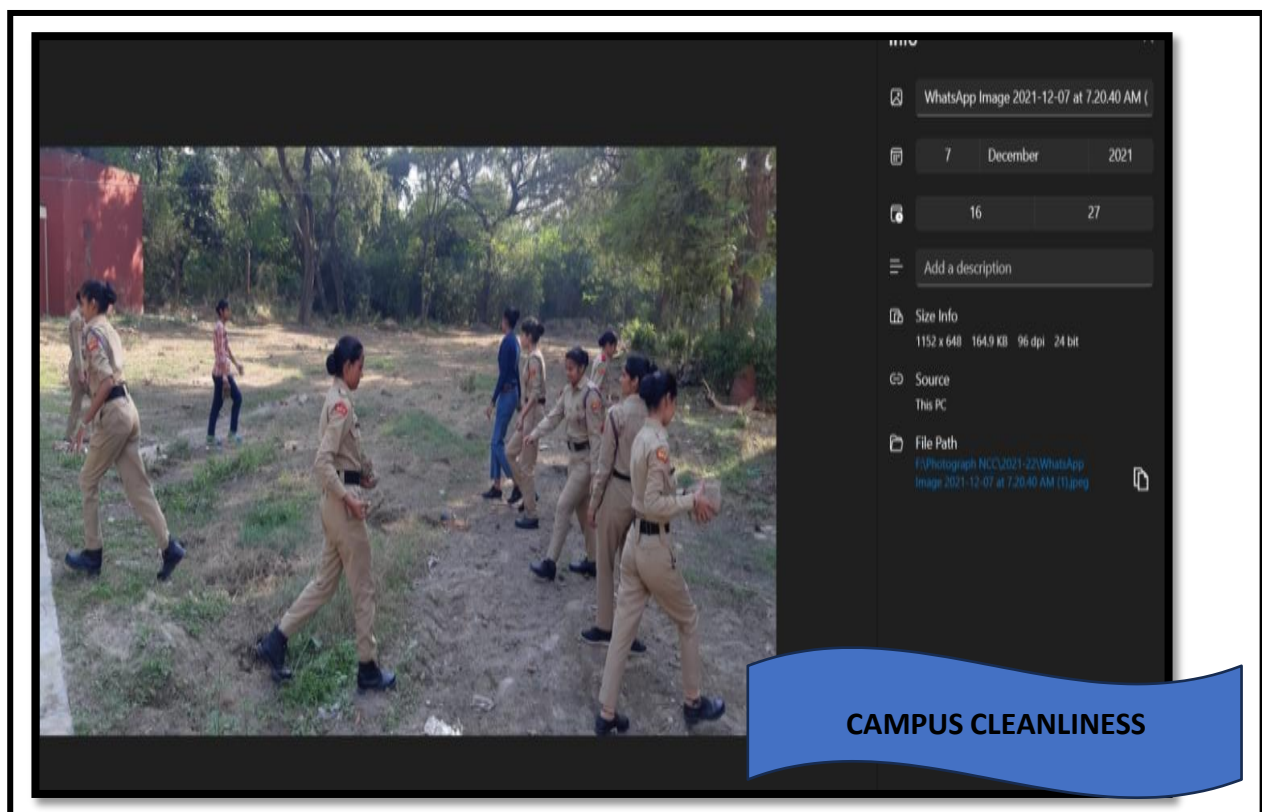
Info

WhatsApp Image 2021-12-07 at 7.20.40 AM (

7 December 2021

16 27

Add a description

Size Info
1152 x 648 164.9 KB 96 dpi 24 bit

Source
This PC

File Path
F:\Photograph NCC\2021-22\WhatsApp Image 2021-12-07 at 7.20.40 AM (1).jpeg

CAMPUS CLEANLINESS